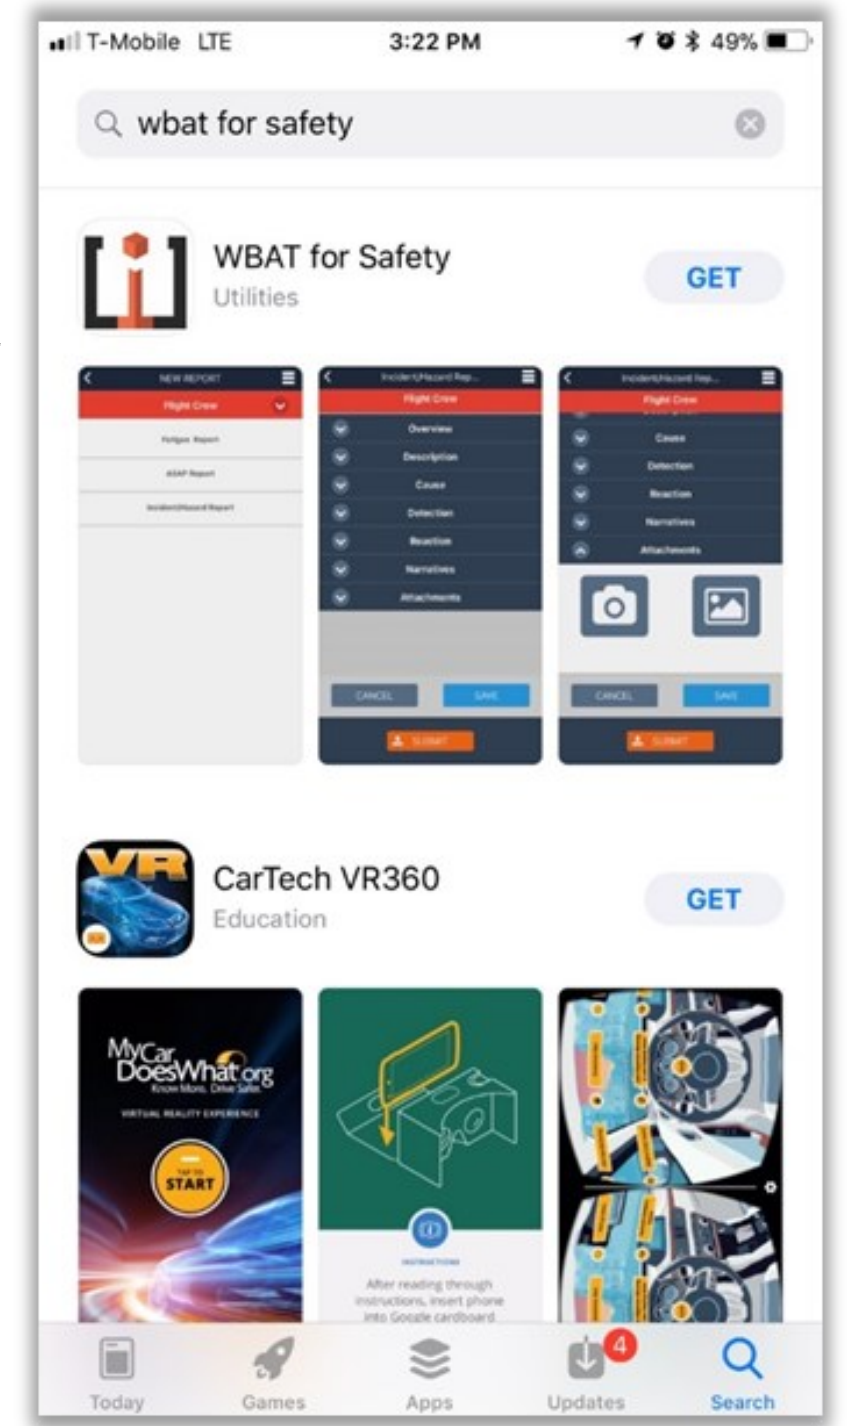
T-Mobile LTE 3:22 PM 49%

wbat for safety

WBAT for Safety
Utilities
GET

NEW REPORT
Flight Crew
Fatigue Report
ASAP Report
Incident/Hazard Report

Incident/Hazard Rep...
Flight Crew
Overview
Description
Cause
Detection
Reaction
Narratives
Attachments
CANCEL
SAVE
SUBMIT

Incident/Hazard Rep...
Flight Crew
Cause
Detection
Reaction
Narratives
Attachments
CANCEL
SAVE
SUBMIT

VR
CarTech VR360
Education
GET

MyCarDoesWhat.org
Know More. Drive Safe.
VIRTUAL REALITY EXPERIENCE
TAP TO START

INSTRUCTIONS
After reading through instructions, insert phone into Google cardboard

Today
Games
Apps
4
Updates
Search